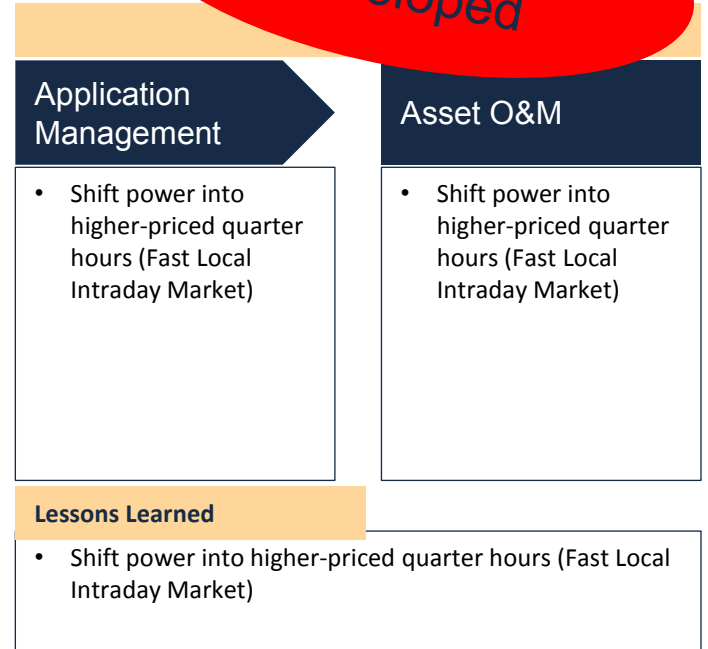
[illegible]loped

Application Management

Asset O&M

• Shift power into higher-priced quarter hours (Fast Local Intraday Market)

• Shift power into higher-priced quarter hours (Fast Local Intraday Market)

Lessons Learned

• Shift power into higher-priced quarter hours (Fast Local Intraday Market)